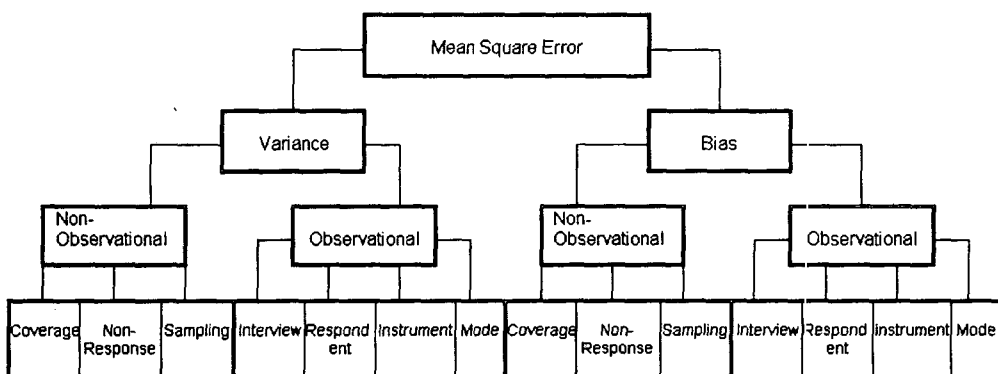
Mean Square Error

Variance

Bias

Non-Observational

Observational

Non-Observational

Observational

Coverage
Non-Response
Sampling
Interview
Respondent
Instrument
Mode
Coverage
Non-Response
Sampling
Interview
Respondent
Instrument
Mode